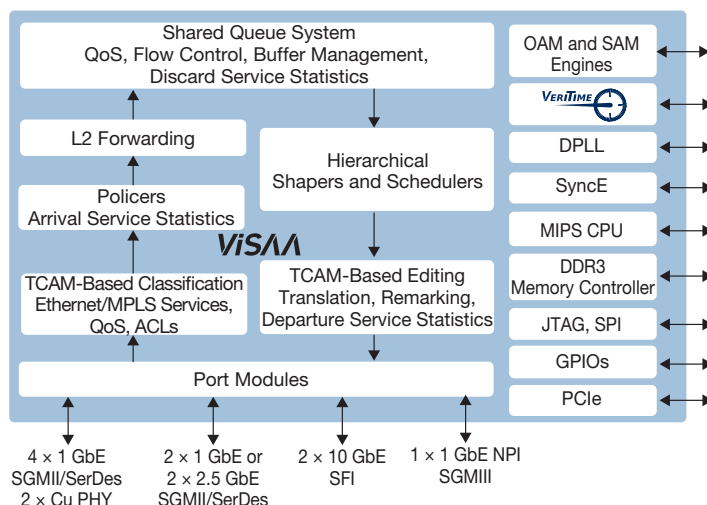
Shared Queue System
QoS, Flow Control, Buffer Management,
Discard Service Statistics

L2 Forwarding

Policers
Arrival Service Statistics

ViSAA

TCAM-Based Classification
Ethernet/MPLS Services,
QoS, ACLs

Hierarchical
Shapers and Schedulers

TCAM-Based Editing
Translation, Remarking,
Departure Service Statistics

Port Modules

OAM and SAM
Engines

VeriTime

DPLL

SyncE

MIPS CPU

DDR3
Memory Controller

JTAG, SPI

GPIOs

PCIe

4 × 1 GbE
SGMII/SerDes
2 × Cu PHY

2 × 1 GbE or
2 × 2.5 GbE
SGMII/SerDes

2 × 10 GbE
SFI

1 × 1 GbE NPI
SGMIII